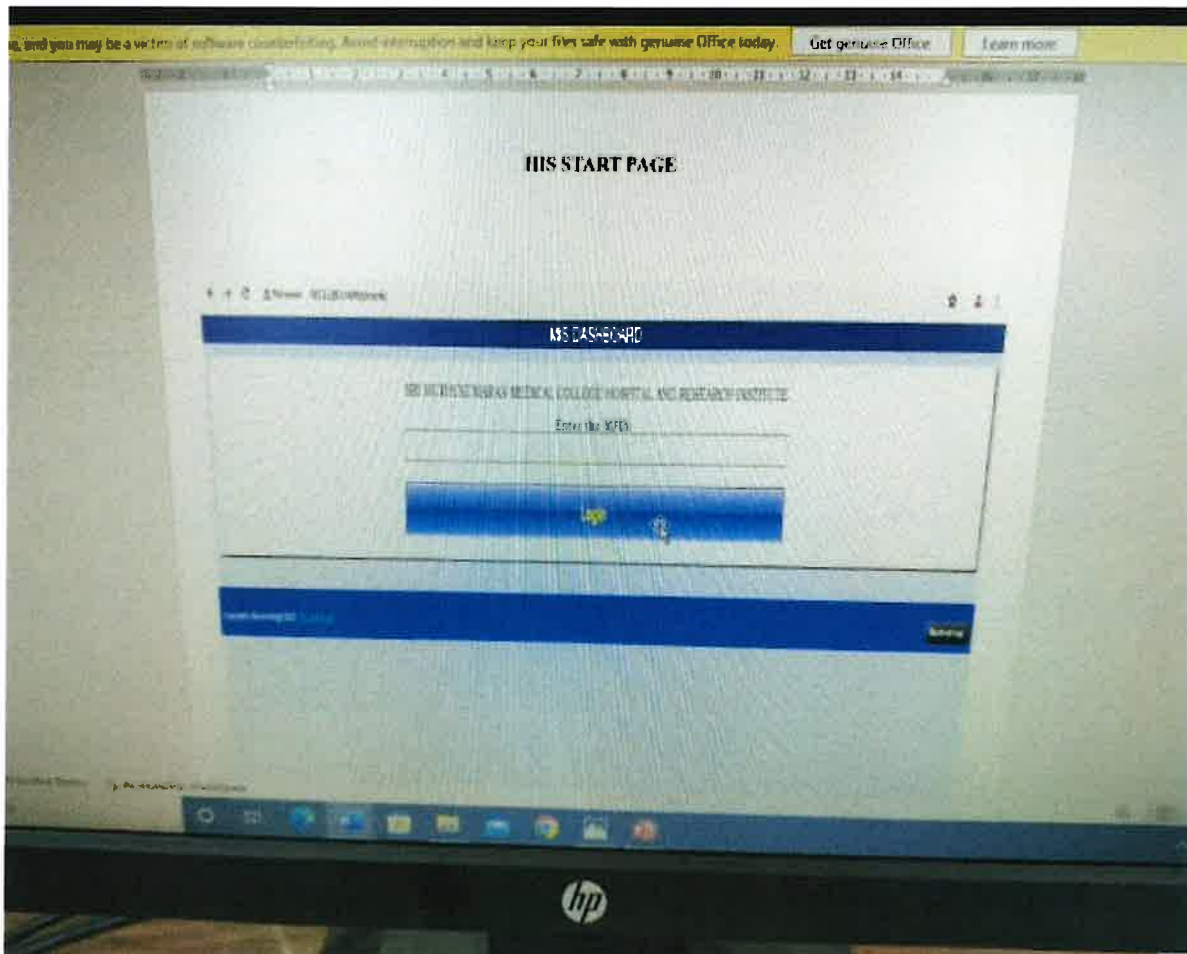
, and you may be a victim of software counterfeiting. Avoid interruption and keep your files safe with genuine Office today. Get genuine Office Learn more

HIS START PAGE

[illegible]

HIS DASHBOARD

SRI MUTHUKUMARAN MEDICAL COLLEGE HOSPITAL AND RESEARCH INSTITUTE

Enter the MPIN

Login

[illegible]

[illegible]

hp